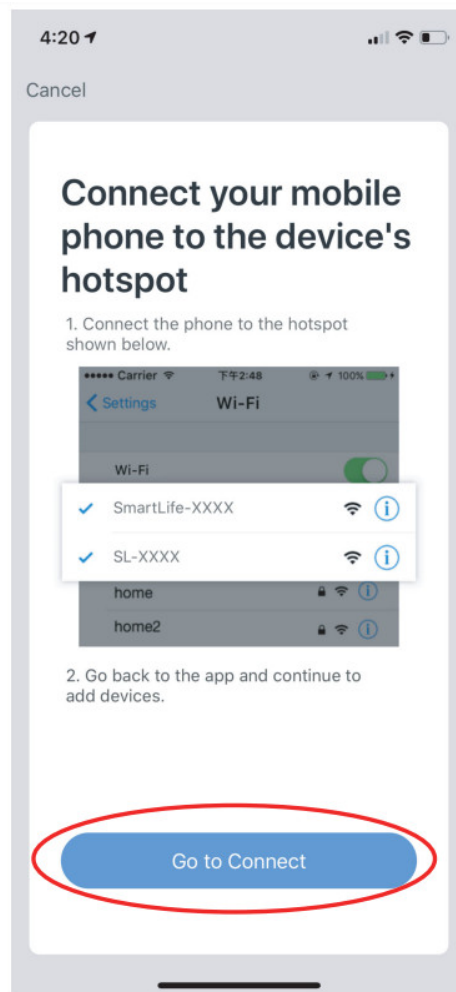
4:20

Cancel

Connect your mobile phone to the device's hotspot

1. Connect the phone to the hotspot shown below.

••••• Carrier 下午2:48 100%

Settings Wi-Fi

Wi-Fi

SmartLife-XXXX

SL-XXXX

home

home2

2. Go back to the app and continue to add devices.

Go to Connect